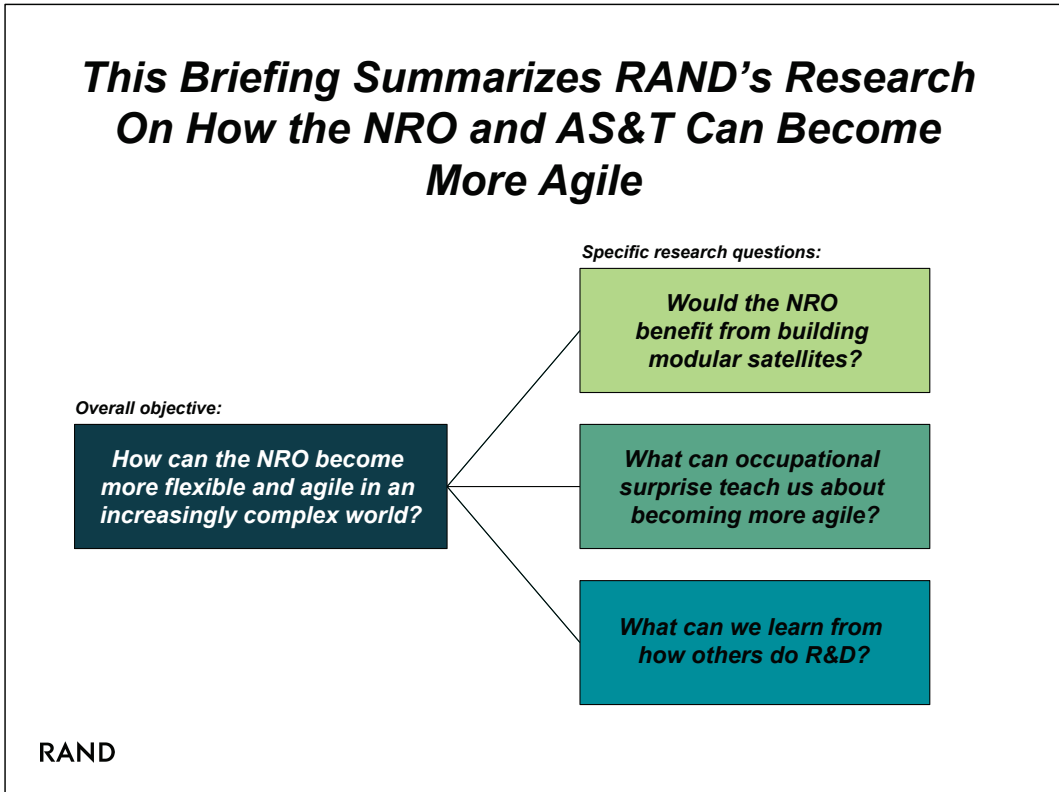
This Briefing Summarizes RAND’s Research On How the NRO and AS&T Can Become More Agile

Overall objective:

How can the NRO become more flexible and agile in an increasingly complex world?

Specific research questions:

Would the NRO benefit from building modular satellites?

What can occupational surprise teach us about becoming more agile?

What can we learn from how others do R&D?

RAND